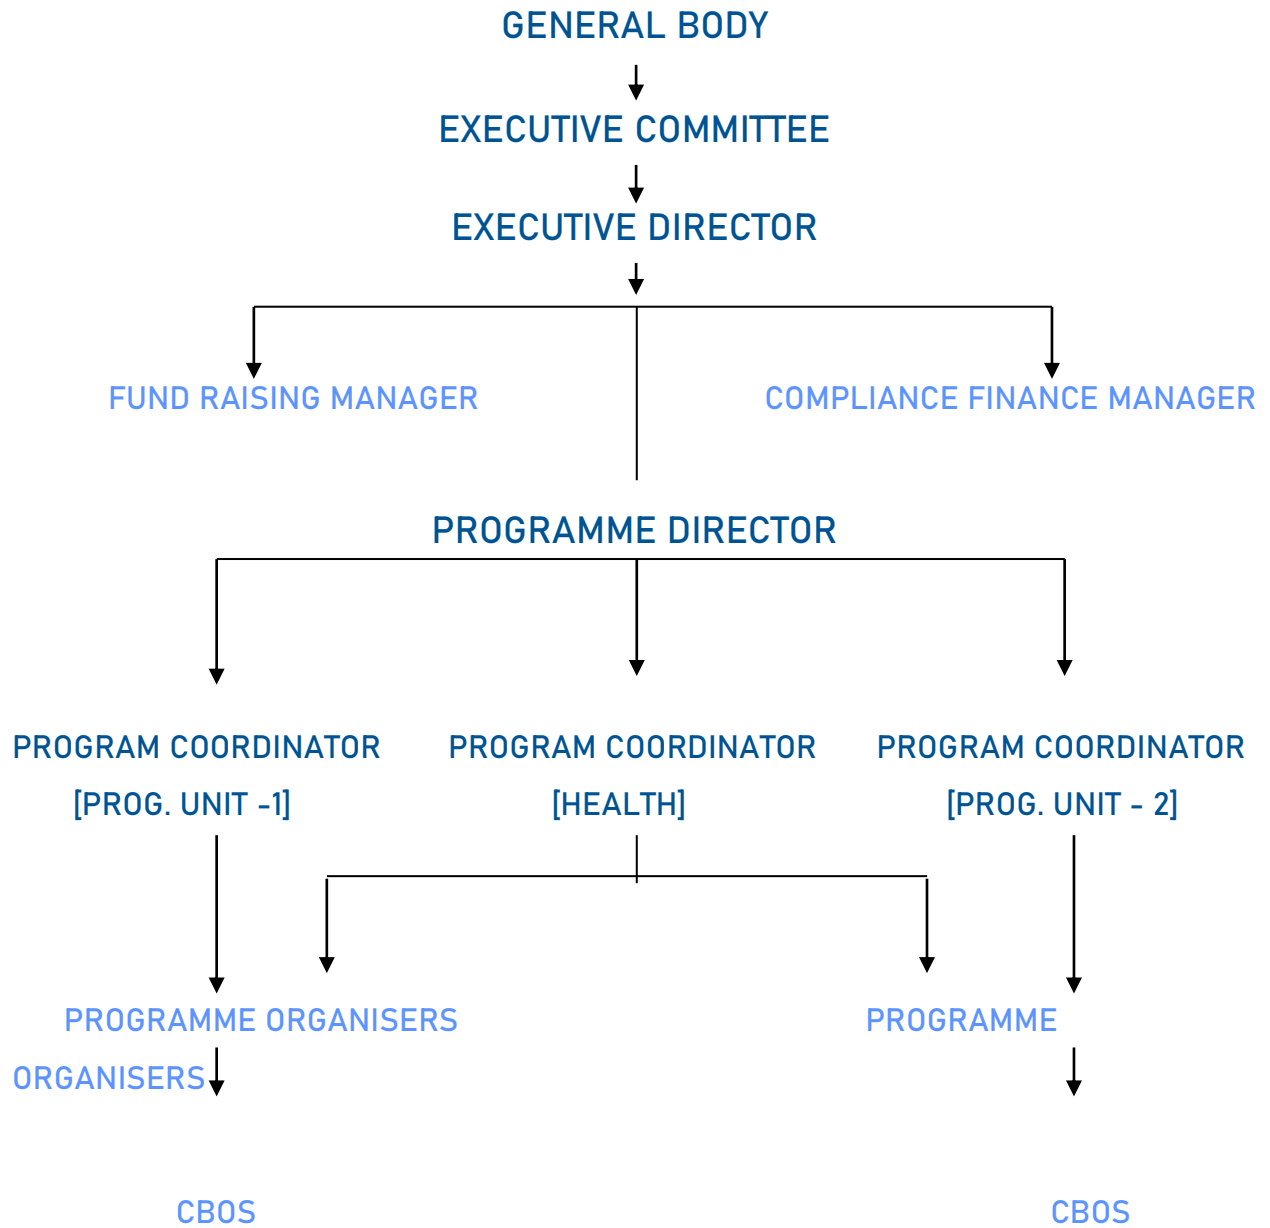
GENERAL BODY

EXECUTIVE COMMITTEE

EXECUTIVE DIRECTOR

FUND RAISING MANAGER

COMPLIANCE FINANCE MANAGER

PROGRAMME DIRECTOR

PROGRAM COORDINATOR [PROG. UNIT -1]

PROGRAM COORDINATOR [HEALTH]

PROGRAM COORDINATOR [PROG. UNIT - 2]

PROGRAMME ORGANISERS

PROGRAMME

ORGANISERS

CBOS

CBOS